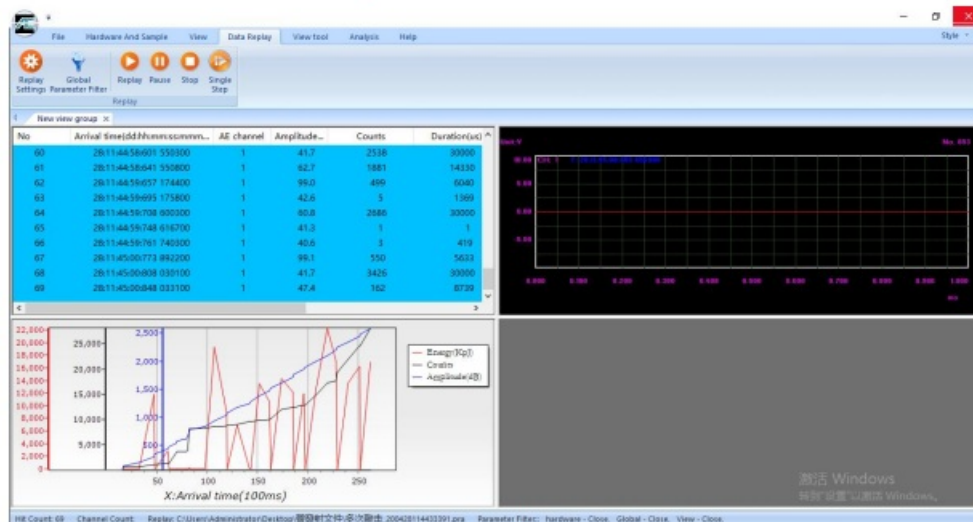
File Hardware And Sample View Data Replay View tool Analysis Help

Style

Replay Settings Global Parameter Filter Replay Pause Stop Single Step

Replay

New view group ×

| No | Arrival time(dd:hh:mm:ss:mmm... | AE channel | Amplitude... | Counts | Duration(us) |
|---|---|---|---|---|---|
| 60 | 28:11:44:58:601 550300 | 1 | 41.7 | 2538 | 30000 |
| 61 | 28:11:44:58:641 550800 | 1 | 62.7 | 1881 | 14330 |
| 62 | 28:11:44:58:657 174400 | 1 | 99.0 | 499 | 6040 |
| 63 | 28:11:44:59:695 175800 | 1 | 42.6 | 5 | 1369 |
| 64 | 28:11:44:59:708 600300 | 1 | 60.8 | 2686 | 30000 |
| 65 | 28:11:44:59:748 616700 | 1 | 41.3 | 1 | 1 |
| 66 | 28:11:44:59:761 740300 | 1 | 40.6 | 3 | 419 |
| 67 | 28:11:45:00:773 892200 | 1 | 99.1 | 550 | 5633 |
| 68 | 28:11:45:00:808 030100 | 1 | 41.7 | 3426 | 30000 |
| 69 | 28:11:45:00:848 033100 | 1 | 47.4 | 162 | 8739 |

22,000 20,000 18,000 16,000 14,000 12,000 10,000 8,000 6,000 4,000 2,000 0

25,000 20,000 15,000 10,000 5,000

2,500 2,000 1,500 1,000 500

50 100 150 200 250

X:Arrival time(100ms)

Energy(Kcp) Counts Amplitude(dB)

Unit:V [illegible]

10.00 CH: 1 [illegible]

5.00

0.00

-5.00

0.000 0.100 0.200 0.300 0.400 0.500 0.600 0.700 0.800 0.900 1.000

ms

激活 Windows
转到"设置"以激活 Windows。

Hit Count: 69 Channel Count: Replay: C:\Users\Administrator\Desktop\管接钳文件\多次敲击 20042811443391.pra Parameter Filter: hardware - Close. Global - Close. View - Close.